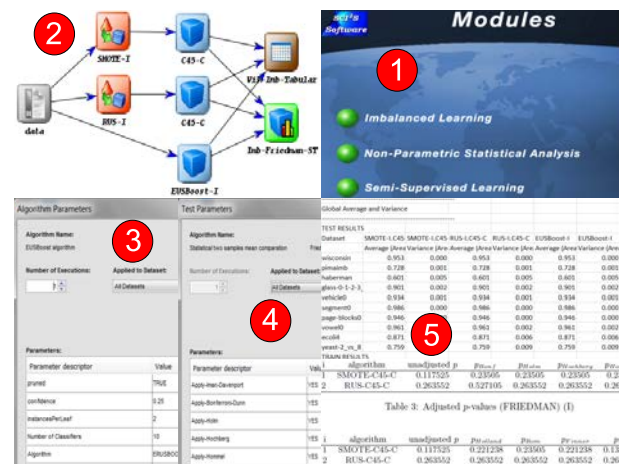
2

SMOTE-I

C45-C

Vis-Imb-Tabular

data

RUS-I

C45-C

Imb-Friedman-ST

EUSBoost-I

SCI²S Software

Modules

1

Imbalanced Learning

Non-Parametric Statistical Analysis

Semi-Supervised Learning

Algorithm Parameters

Algorithm Name:
EUSBoost algorithm

3

Number of Executions:

1

Applied to Dataset:

All Datasets

Parameters:

| Parameter descriptor | Value |
|---|---|
| pruned | TRUE |
| confidence | 0.25 |
| instancesPerLeaf | 2 |
| Number of Classifiers | 10 |
| Algorithm | EUSBOO |

Test Parameters

Algorithm Name:
Statistical two samples mean comparison

Number of Executions:

Applied to Dataset:

All Datasets

4

Parameters:

| Parameter descriptor | Valu |
|---|---|
| Apply-Iman-Davenport | YES |
| Apply-Bonferroni-Dunn | YES |
| Apply-Holm | YES |
| Apply-Hochberg | YES |
| Apply-Hommel | YES |

Global Average and Variance

TEST RESULTS

| Dataset | SMOTE-I.C45 | SMOTE-I.C45 | RUS-I.C45-C | RUS-I.C45-C | EUSBoost-I | EUSBoost-I |
|---|---|---|---|---|---|---|
| | Average (Area | Average (Area | Average (Area | Average (Area | Average (Area | Average (Area |
| wisconsin | 0.953 | 0.000 | 0.953 | 0.000 | 0.953 | 0.000 |
| pimaimb | 0.728 | 0.001 | 0.728 | 0.001 | 0.728 | 0.001 |
| haberman | 0.601 | 0.005 | 0.601 | 0.005 | 0.601 | 0.005 |
| glass-0-1-2-3_ | 0.901 | 0.002 | 0.901 | 0.002 | 0.901 | 0.002 |
| vehicle0 | 0.934 | 0.001 | 0.934 | 0.001 | 0.934 | 0.001 |
| segment0 | 0.986 | 0.000 | 0.986 | 0.000 | 0.986 | 0.000 |
| page-blocks0 | 0.946 | 0.000 | 0.946 | 0.000 | 0.946 | 0.000 |
| vowel0 | 0.961 | 0.002 | 0.961 | 0.002 | 0.961 | 0.002 |
| ecoli4 | 0.871 | 0.006 | 0.871 | 0.006 | 0.871 | 0.006 |
| yeast-2_vs_8 | 0.759 | 0.009 | 0.759 | 0.009 | 0.759 | 0.009 |

5

TRAIN RESULTS

| i | algorithm | unadjusted p | $p_{Bonf}$ | $p_{Holm}$ | $p_{Hochberg}$ | $p_{Ho}$ |
|---|---|---|---|---|---|---|
| 1 | SMOTE-C45-C | 0.117525 | 0.23505 | 0.23505 | 0.23505 | 0.2 |
| 2 | RUS-C45-C | 0.263552 | 0.527105 | 0.263552 | 0.263552 | 0.26 |

Table 3: Adjusted p-values (FRIEDMAN) (I)

| i | algorithm | unadjusted p | $p_{Holland}$ | $p_{Rom}$ | $p_{Finner}$ | $p_{Li}$ |
|---|---|---|---|---|---|---|
| 1 | SMOTE-C45-C | 0.117525 | 0.221238 | 0.23505 | 0.221238 | 0.13 |
| 2 | RUS-C45-C | 0.263552 | 0.263552 | 0.263552 | 0.263552 | 0.26 |